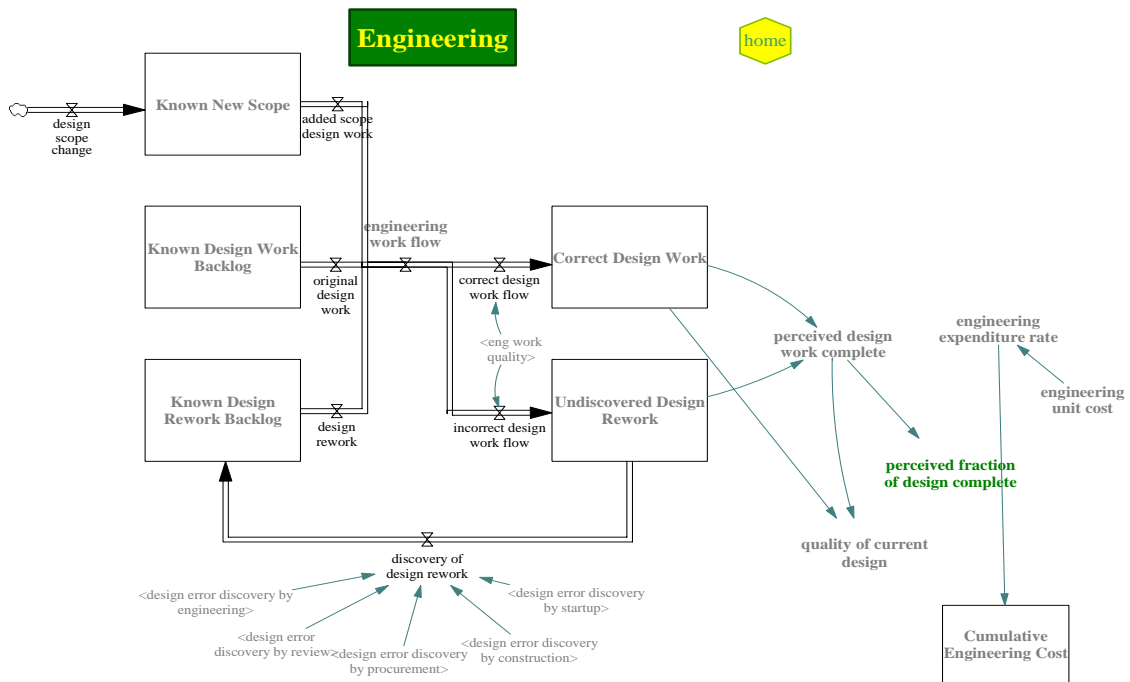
Engineering

home

Known New Scope

design scope change

added scope design work

Known Design Work Backlog

engineering work flow

original design work

Correct Design Work

correct design work flow

<eng work quality>

Known Design Rework Backlog

design rework

incorrect design work flow

Undiscovered Design Rework

perceived design work complete

engineering expenditure rate

engineering unit cost

perceived fraction of design complete

quality of current design

discovery of design rework

<design error discovery by engineering>

<design error discovery by startup>

<design error discovery by review>

<design error discovery by procurement>

<design error discovery by construction>

Cumulative Engineering Cost